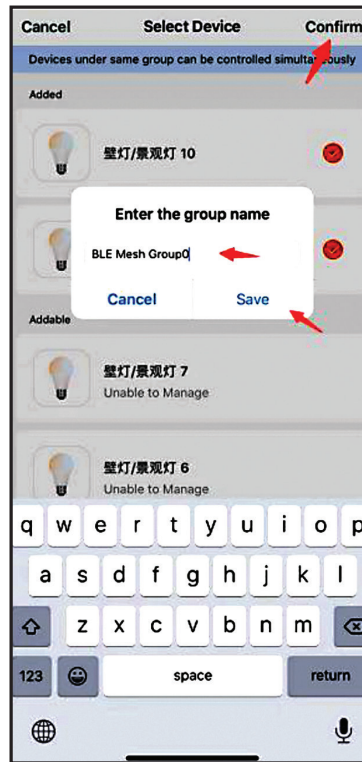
Cancel Select Device Confirm

Devices under same group can be controlled simultaneously

Added

壁灯/景观灯 10

Enter the group name

BLE Mesh Group0

Cancel Save

Addable

壁灯/景观灯 7
Unable to Manage

壁灯/景观灯 6
Unable to Manage

q w e r t y u i o p
a s d f g h j k l
z x c v b n m
123 space return